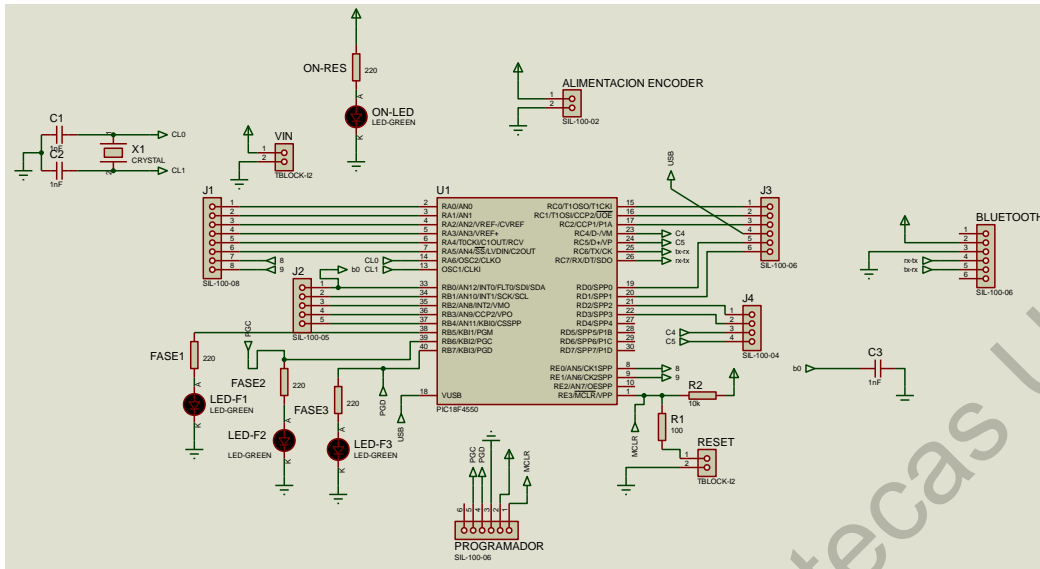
ON-RES
220
ON-LED
LED-GREEN
ALIMENTACION ENCODER
1
2
SIL-100-02
C1
1nF
C2
1nF
X1
CRYSTAL
CL0
CL1
VIN
1
2
TBLOCK-I2
USB
J1
1
2
3
4
5
6
7
8
SIL-100-08
8
9
U1
2 RA0/AN0
3 RA1/AN1
4 RA2/AN2/VREF-/CVREF
5 RA3/AN3/VREF+
6 RA4/T0CKI/C1OUT/RCV
7 RA5/AN4/SS/LVDIN/C2OUT
14 RA6/OSC2/CLKO
13 OSC1/CLKI
CL0
CL1
b0
J2
1
2
3
4
5
SIL-100-05
33 RB0/AN12/INT0/FLT0/SDI/SDA
34 RB1/AN10/INT1/SCK/SCL
35 RB2/AN8/INT2/VMO
36 RB3/AN9/CCP2/VPO
37 RB4/AN11/KBI0/CSSPP
38 RB5/KBI1/PGM
39 RB6/KBI2/PGC
40 RB7/KBI3/PGD
18 VUSB
PIC18F4550
RC0/T1OSO/T1CKI 15
RC1/T1OSI/CCP2/UOE 16
RC2/CCP1/P1A 17
RC4/D-/VM 23
RC5/D+/VP 24
RC6/TX/CK 25
RC7/RX/DT/SDO 26
C4
C5
tx-rx
rx-tx
RD0/SPP0 19
RD1/SPP1 20
RD2/SPP2 21
RD3/SPP3 22
RD4/SPP4 27
RD5/SPP5/P1B 28
RD6/SPP6/P1C 29
RD7/SPP7/P1D 30
RE0/AN5/CK1SPP 8
RE1/AN6/CK2SPP 9
RE2/AN7/OESPP 10
RE3/MCLR/VPP 1
8
9
J3
1
2
3
4
5
6
SIL-100-06
BLUETOOTH
1
2
3
4
5
6
rx-tx
tx-rx
SIL-100-06
J4
1
2
3
4
SIL-100-04
C4
C5
PGC
FASE1
220
LED-F1
LED-GREEN
FASE2
220
LED-F2
LED-GREEN
FASE3
220
LED-F3
LED-GREEN
PGD
USB
b0
C3
1nF
R2
10k
R1
100
MCLR
RESET
1
2
TBLOCK-I2
PGC
PGD
MCLR
6
5
4
3
2
1
PROGRAMADOR
SIL-100-06